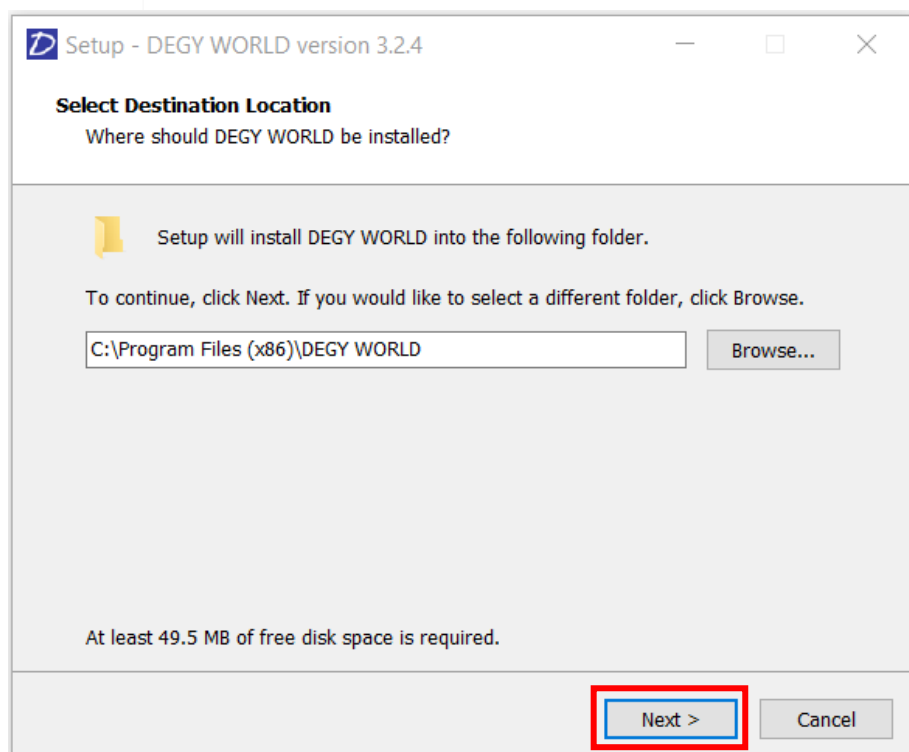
Setup - DEGY WORLD version 3.2.4

Select Destination Location
Where should DEGY WORLD be installed?

Setup will install DEGY WORLD into the following folder.

To continue, click Next. If you would like to select a different folder, click Browse.

C:\Program Files (x86)\DEGY WORLD

Browse...

At least 49.5 MB of free disk space is required.

Next >

Cancel